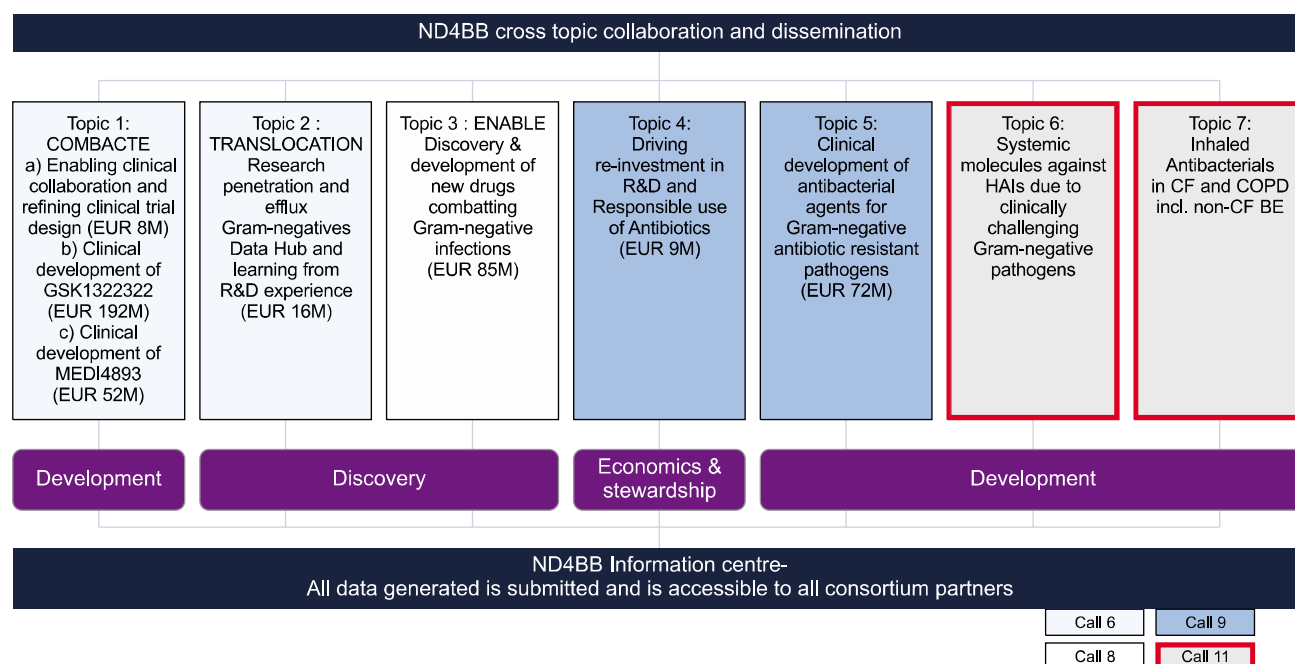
ND4BB cross topic collaboration and dissemination

Topic 1: COMBACTE
a) Enabling clinical collaboration and refining clinical trial design (EUR 8M)
b) Clinical development of GSK1322322 (EUR 192M)
c) Clinical development of MEDI4893 (EUR 52M)

Topic 2 : TRANSLOCATION
Research penetration and efflux Gram-negatives Data Hub and learning from R&D experience (EUR 16M)

Topic 3 : ENABLE
Discovery & development of new drugs combatting Gram-negative infections (EUR 85M)

Topic 4: Driving re-investment in R&D and Responsible use of Antibiotics (EUR 9M)

Topic 5: Clinical development of antibacterial agents for Gram-negative antibiotic resistant pathogens (EUR 72M)

Topic 6: Systemic molecules against HAIs due to clinically challenging Gram-negative pathogens

Topic 7: Inhaled Antibacterials in CF and COPD incl. non-CF BE

Development

Discovery

Economics & stewardship

Development

ND4BB Information centre-
All data generated is submitted and is accessible to all consortium partners

Call 6
Call 9
Call 8
Call 11